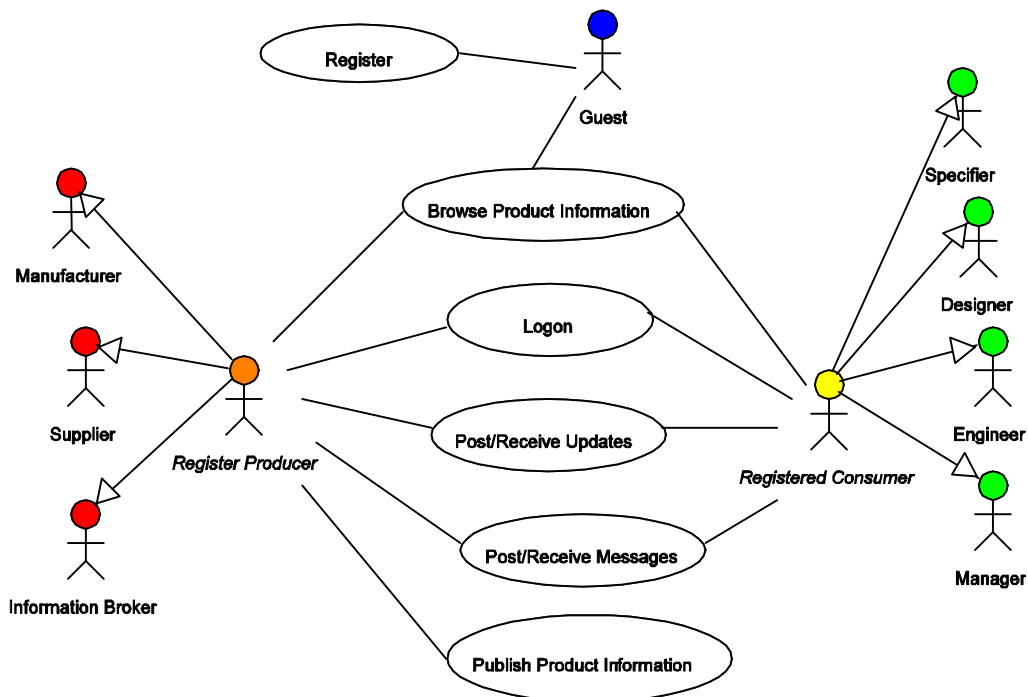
Register

Guest

Browse Product Information

Logon

Post/Receive Updates

Post/Receive Messages

Publish Product Information

Manufacturer

Supplier

Information Broker

Register Producer

Registered Consumer

Specifier

Designer

Engineer

Manager